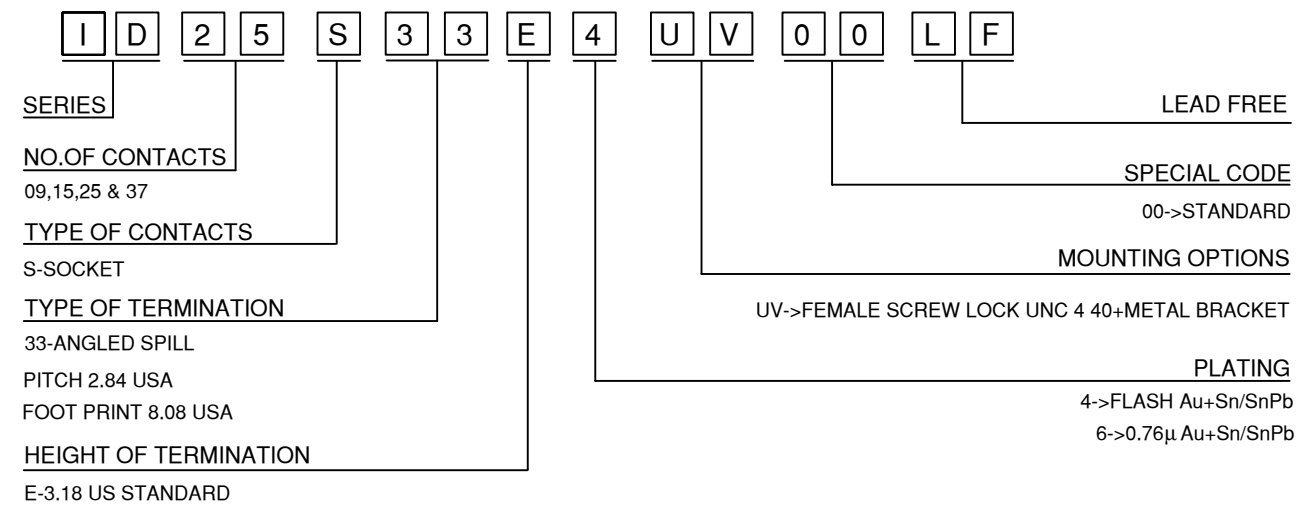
I D 2 5 S 3 3 E 4 U V 0 0 L F

SERIES

NO.OF CONTACTS

09,15,25 & 37

TYPE OF CONTACTS

S-SOCKET

TYPE OF TERMINATION

33-ANGLED SPILL

PITCH 2.84 USA

FOOT PRINT 8.08 USA

HEIGHT OF TERMINATION

E-3.18 US STANDARD

LEAD FREE

SPECIAL CODE

00->STANDARD

MOUNTING OPTIONS

UV->FEMALE SCREW LOCK UNC 4 40+METAL BRACKET

PLATING

4->FLASH Au+Sn/SnPb

6->0.76μ Au+Sn/SnPb